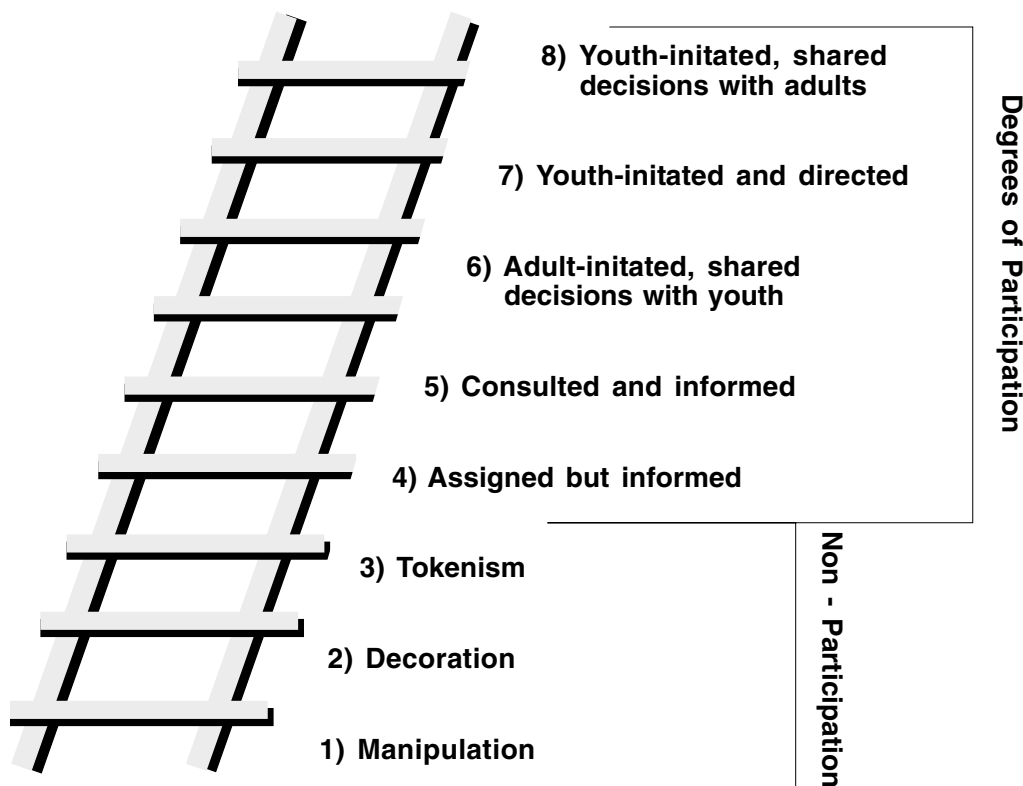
8) Youth-initated, shared decisions with adults

7) Youth-initated and directed

6) Adult-initated, shared decisions with youth

5) Consulted and informed

4) Assigned but informed

3) Tokenism

2) Decoration

1) Manipulation

Degrees of Participation

Non - Participation